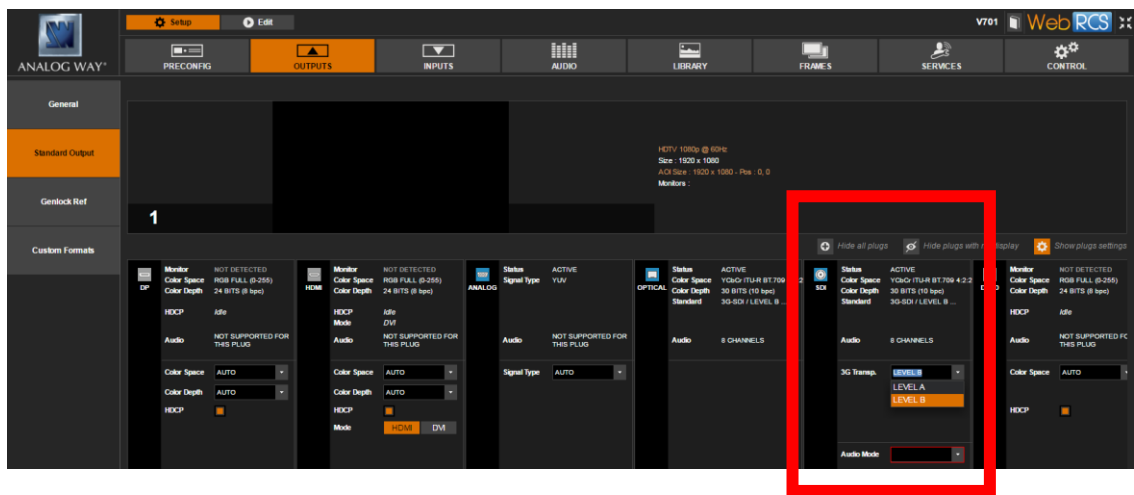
ANALOG WAY®

Setup Edit

V701 WebRCS

PRECONFIG OUTPUTS INPUTS AUDIO LIBRARY FRAMES SERVICES CONTROL

General

Standard Output

Genlock Ref

Custom Formats

1

HDTV 1080p @ 60Hz
Size : 1920 x 1080
AOI Size : 1920 x 1080 - Pos : 0, 0
Monitors :

Hide all plugs Hide plugs with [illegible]display Show plugs settings

DP
Monitor NOT DETECTED
Color Space RGB FULL (0-255)
Color Depth 24 BITS (8 bpc)
HDCP Idle
Audio NOT SUPPORTED FOR THIS PLUG
Color Space AUTO
Color Depth AUTO
HDCP

HDMI
Monitor NOT DETECTED
Color Space RGB FULL (0-255)
Color Depth 24 BITS (8 bpc)
HDCP Idle
Mode DVI
Audio NOT SUPPORTED FOR THIS PLUG
Color Space AUTO
Color Depth AUTO
HDCP
Mode HDMI DVI

ANALOG
Status ACTIVE
Signal Type YUV
Audio NOT SUPPORTED FOR THIS PLUG
Signal Type AUTO

OPTICAL
Status ACTIVE
Color Space YCbCr ITU-R BT.709 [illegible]
Color Depth 30 BITS (10 bpc)
Standard 3G-SDI / LEVEL B ...
Audio 8 CHANNELS

SDI
Status ACTIVE
Color Space YCbCr ITU-R BT.709 4:2:2
Color Depth 30 BITS (10 bpc)
Standard 3G-SDI / LEVEL B ...
Audio 8 CHANNELS
3G Transp. LEVEL B
LEVEL A
LEVEL B
Audio Mode

Monitor NOT DETECTED
Color Space RGB FULL (0-255)
Color Depth 24 BITS (8 bpc)
HDCP Idle
Audio NOT SUPPORTED FC THIS PLUG
Color Space AUTO
HDCP